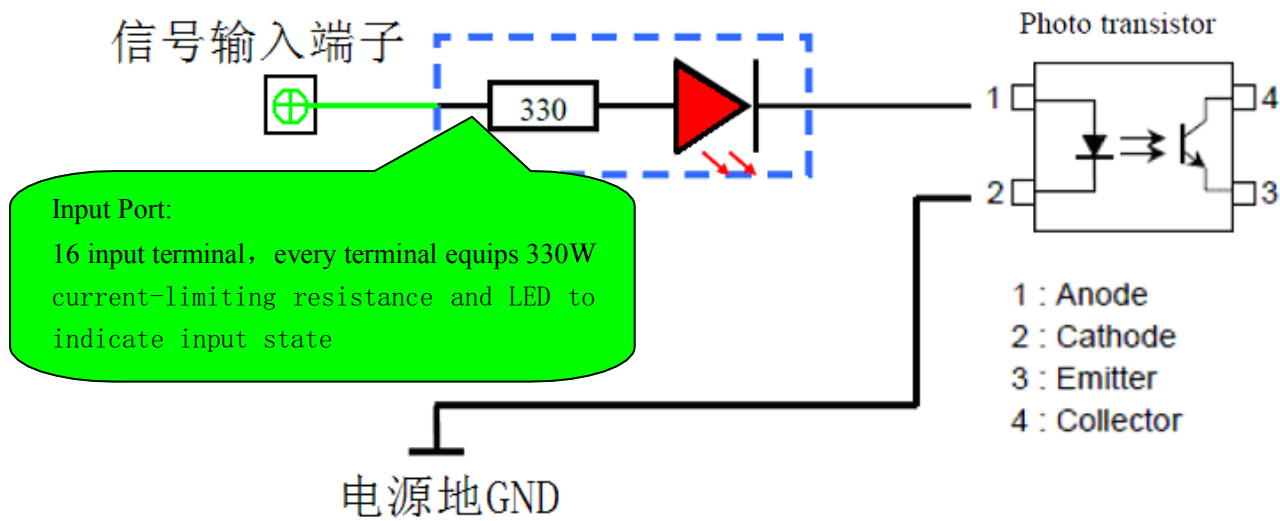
信号输入端子

330

Photo transistor

1
2
4
3

Input Port:
16 input terminal，every terminal equips 330W current-limiting resistance and LED to indicate input state

1 : Anode
2 : Cathode
3 : Emitter
4 : Collector

电源地GND